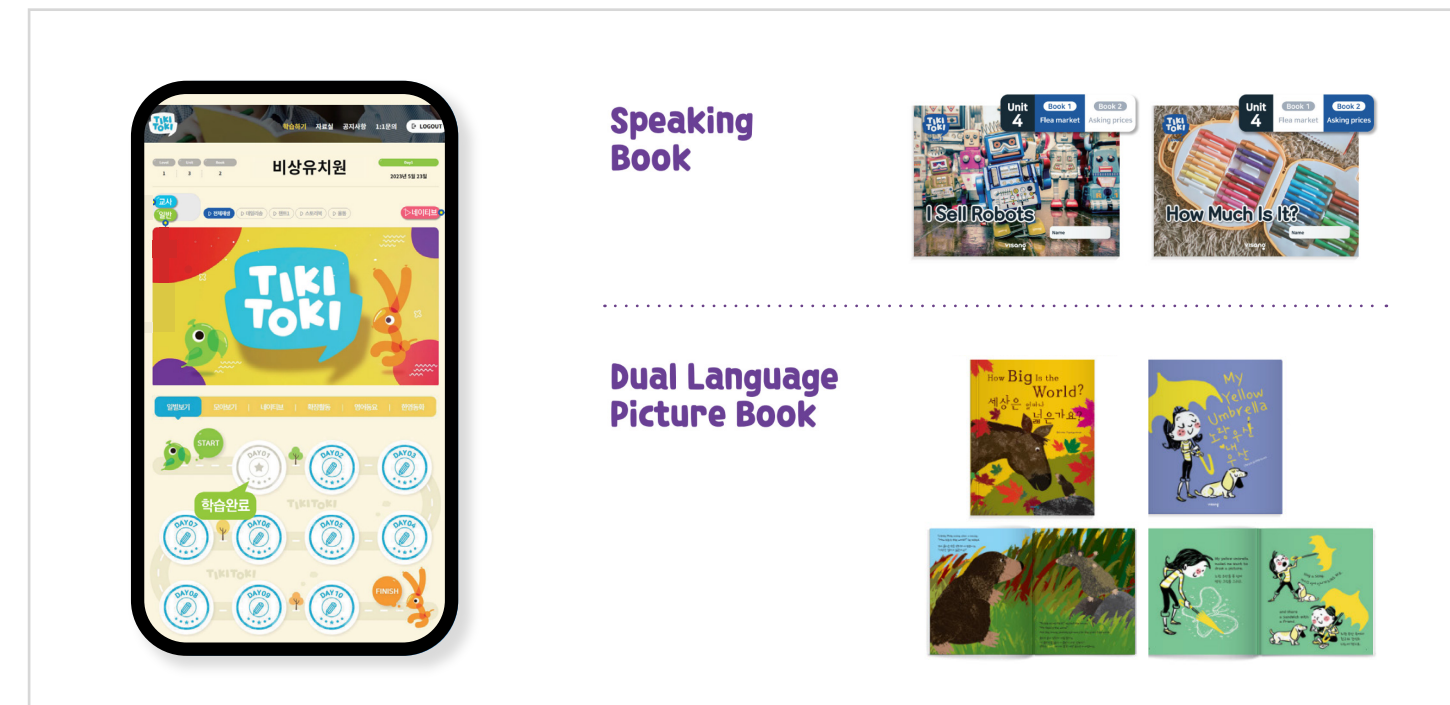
TIKI TOKI

학습하기 자료실 공지사항 1:1문의 LOGOUT

비상유치원

2023년 5월 23일

교사
일반

▷네이티브

TIKI TOKI

START

DAY01 DAY02 DAY03

학습완료

DAY07 DAY06 DAY05 DAY04

TIKITOKI

DAY08 DAY09 DAY10

FINISH

Speaking Book

Unit 4 Book 1 Flea market Book 2 Asking prices

I Sell Robots

Name

visang

Unit 4 Book 1 Flea market Book 2 Asking prices

How Much Is It?

Name

visang

Dual Language Picture Book

How Big Is the World?
세상은 얼마나 넓은가요?

My Yellow Umbrella
노란 우산

visang